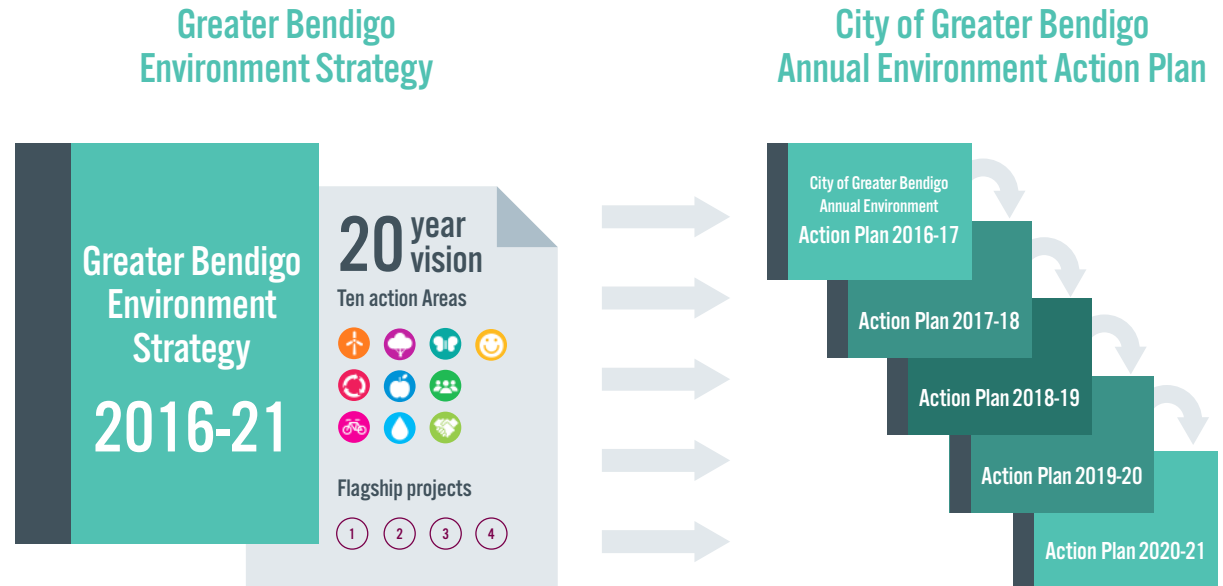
Greater Bendigo Environment Strategy

Greater Bendigo Environment Strategy

2016-21

20 year vision

Ten action Areas

Flagship projects

1 2 3 4

City of Greater Bendigo Annual Environment Action Plan

City of Greater Bendigo Annual Environment Action Plan 2016-17

Action Plan 2017-18

Action Plan 2018-19

Action Plan 2019-20

Action Plan 2020-21